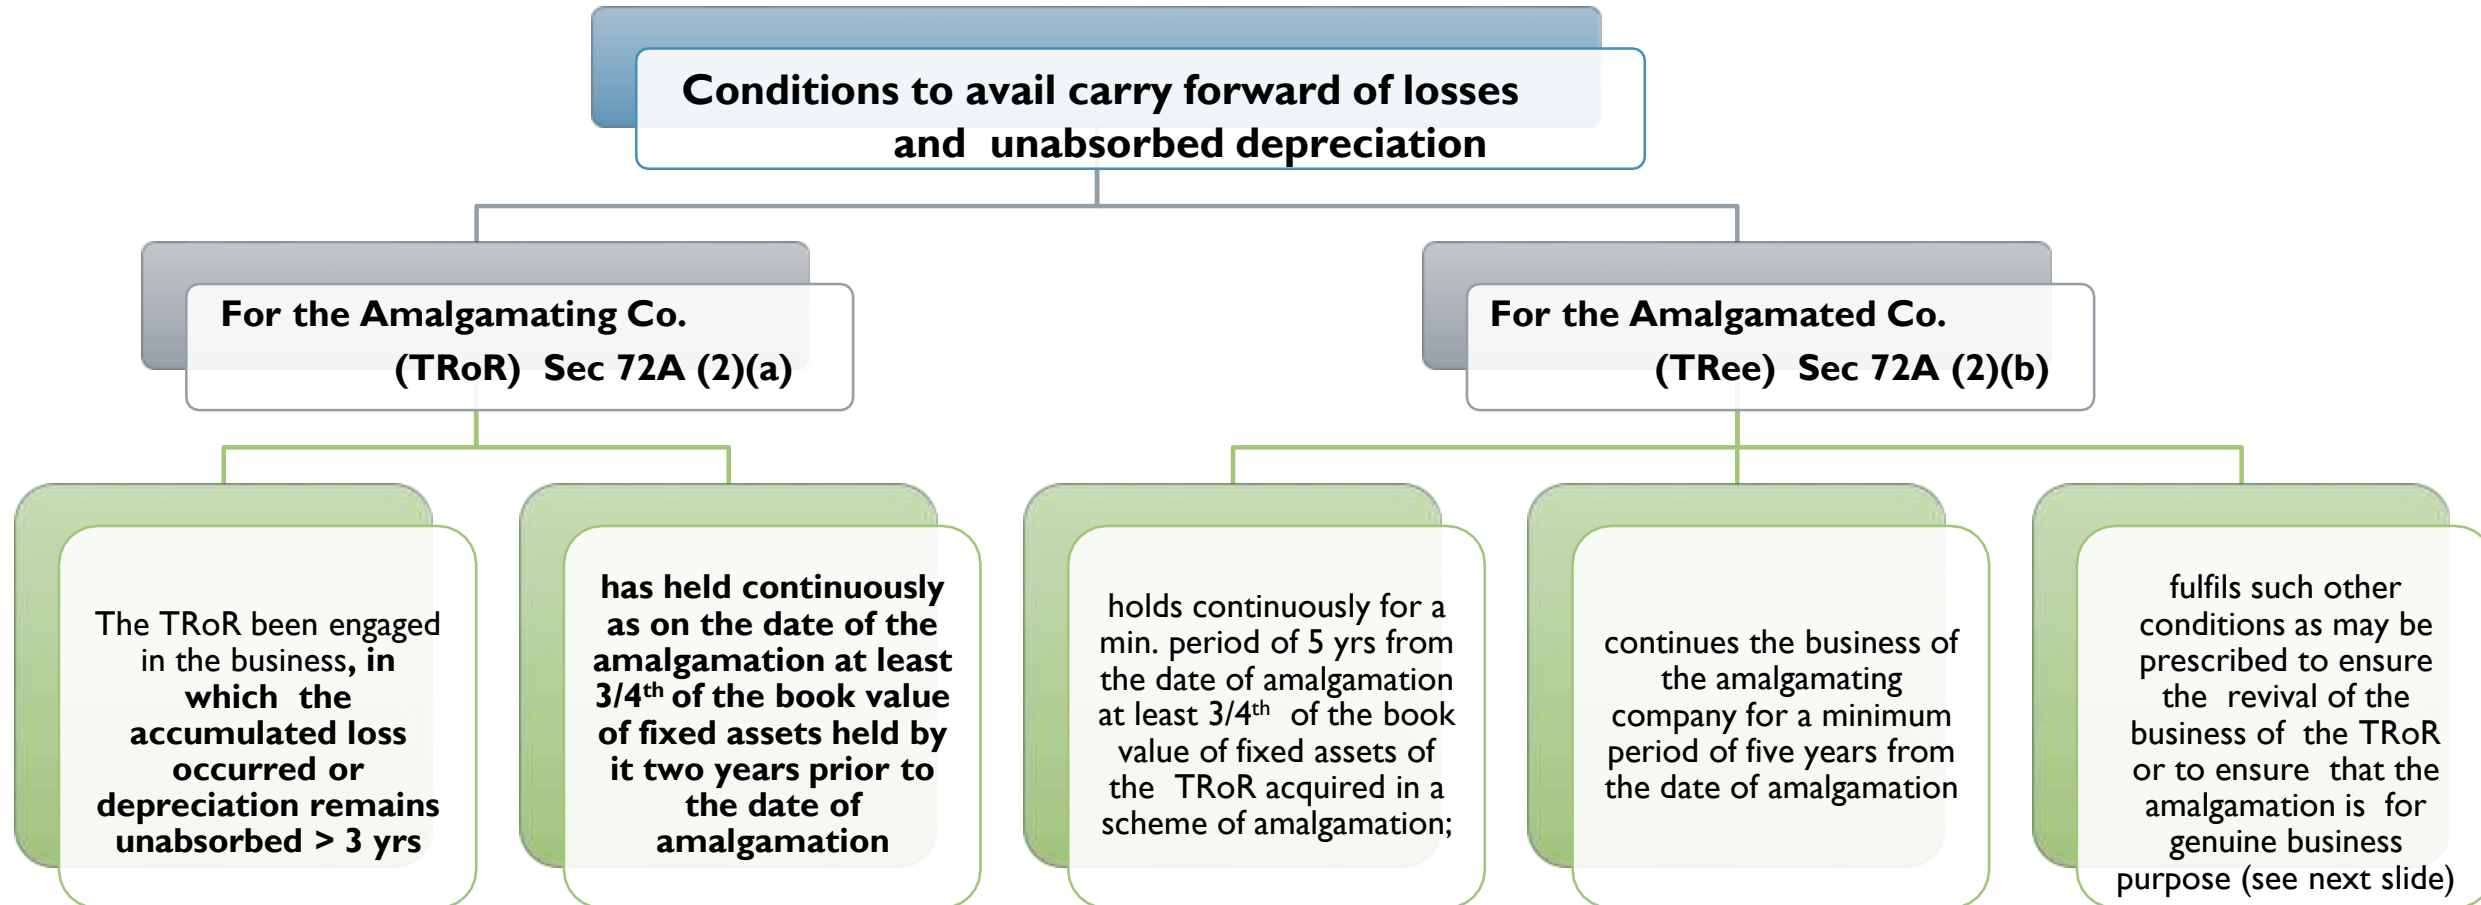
Conditions to avail carry forward of losses and unabsorbed depreciation

For the Amalgamating Co. (TRoR) Sec 72A (2)(a)

For the Amalgamated Co. (TRee) Sec 72A (2)(b)

The TRoR been engaged in the business, in which the accumulated loss occurred or depreciation remains unabsorbed > 3 yrs

has held continuously as on the date of the amalgamation at least 3/4$^{th}$ of the book value of fixed assets held by it two years prior to the date of amalgamation

holds continuously for a min. period of 5 yrs from the date of amalgamation at least 3/4$^{th}$ of the book value of fixed assets of the TRoR acquired in a scheme of amalgamation;

continues the business of the amalgamating company for a minimum period of five years from the date of amalgamation

fulfils such other conditions as may be prescribed to ensure the revival of the business of the TRoR or to ensure that the amalgamation is for genuine business purpose (see next slide)